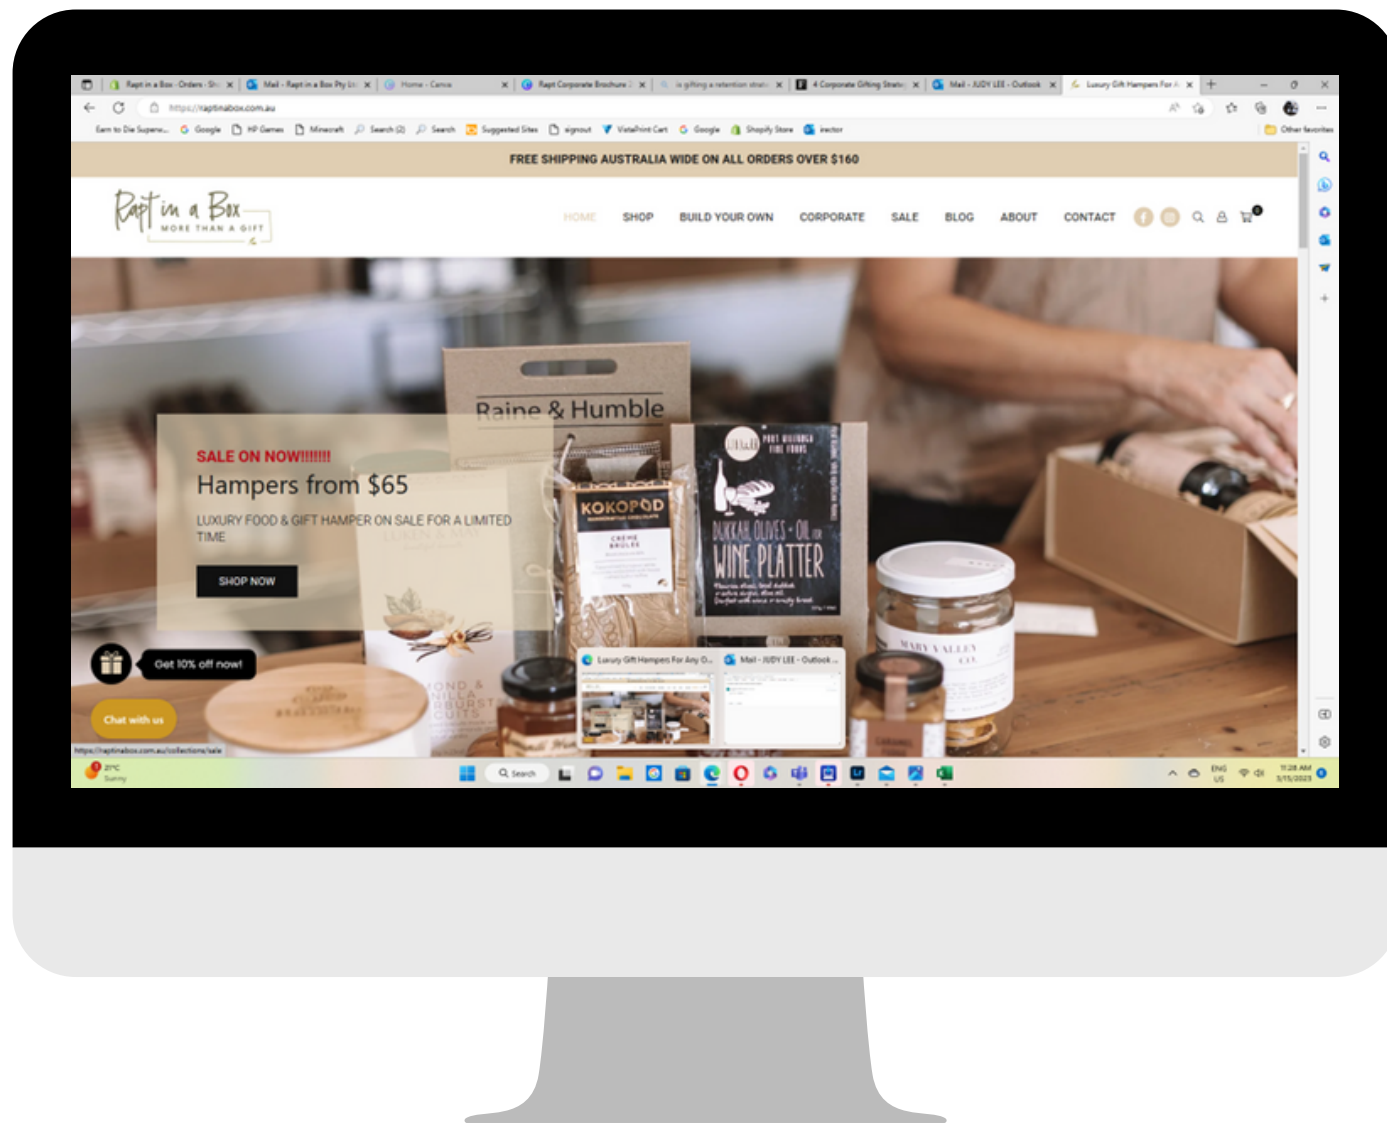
Rapt in a Box · Orders · Sh | Mail - Rapt in a Box Pty Lt | Home - Canva | Rapt Corporate Brochure | is gifting a retention strat | 4 Corporate Gifting Strate | Mail - JUDY LEE - Outlook | Luxury Gift Hampers For A

https://raptinabox.com.au

Earn to Die Superw... Google HP Games Minecraft Search (2) Search Suggested Sites signout VistaPrint Cart Google Shopify Store irector Other favorites

FREE SHIPPING AUSTRALIA WIDE ON ALL ORDERS OVER $160

Rapt in a Box MORE THAN A GIFT

HOME SHOP BUILD YOUR OWN CORPORATE SALE BLOG ABOUT CONTACT

Raine & Humble

SALE ON NOW!!!!!!!
Hampers from $65
LUXURY FOOD & GIFT HAMPER ON SALE FOR A LIMITED TIME

SHOP NOW

KOKOPOD
CREME BRULEE

PORT WILLUNGA FINE FOODS
DUKKAH, OLIVES, OIL
WINE PLATTER

MARY VALLEY

Get 10% off now!

Chat with us

Luxury Gift Hampers For Any O... | Mail - JUDY LEE - Outlook

https://raptinabox.com.au/collections/sale

21°C Sunny

Search

ENG US 11:28 AM 3/15/2023